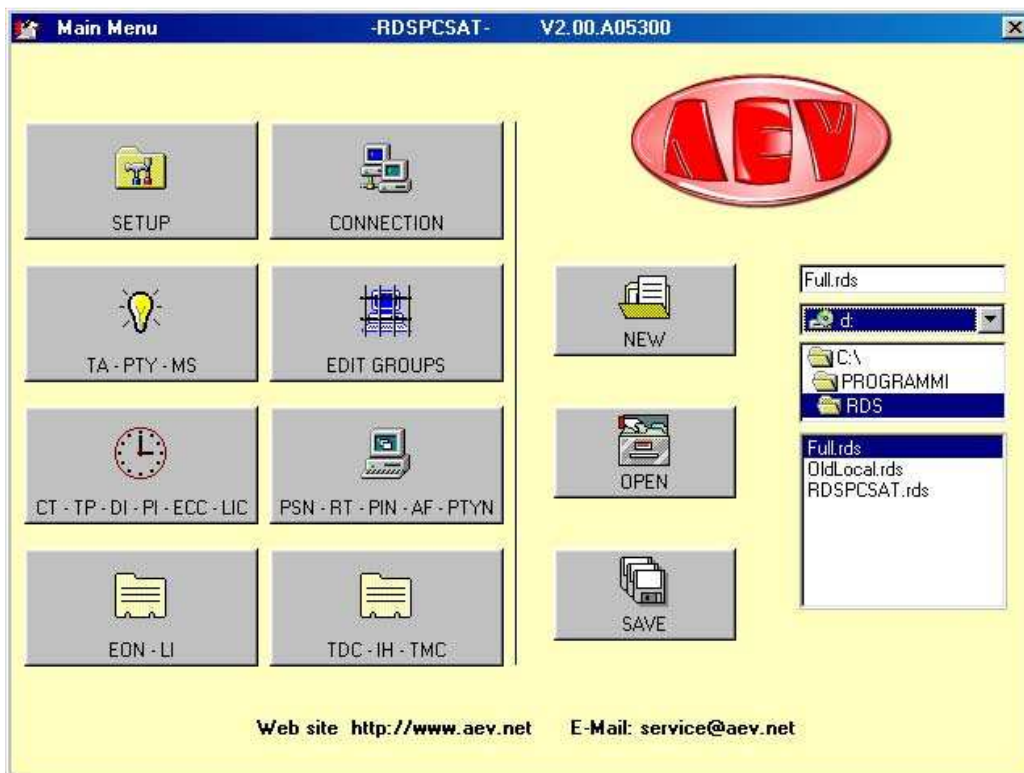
Main Menu -RDSPCSAT- V2.00.A05300

AEV

SETUP

CONNECTION

TA - PTY - MS

EDIT GROUPS

CT - TP - DI - PI - ECC - LIC

PSN - RT - PIN - AF - PTYN

EON - LI

TDC - IH - TMC

NEW

OPEN

SAVE

Full.rds

d:

C:\
PROGRAMMI
RDS

Full.rds
OldLocal.rds
RDSPCSAT.rds

Web site http://www.aev.net E-Mail: service@aev.net